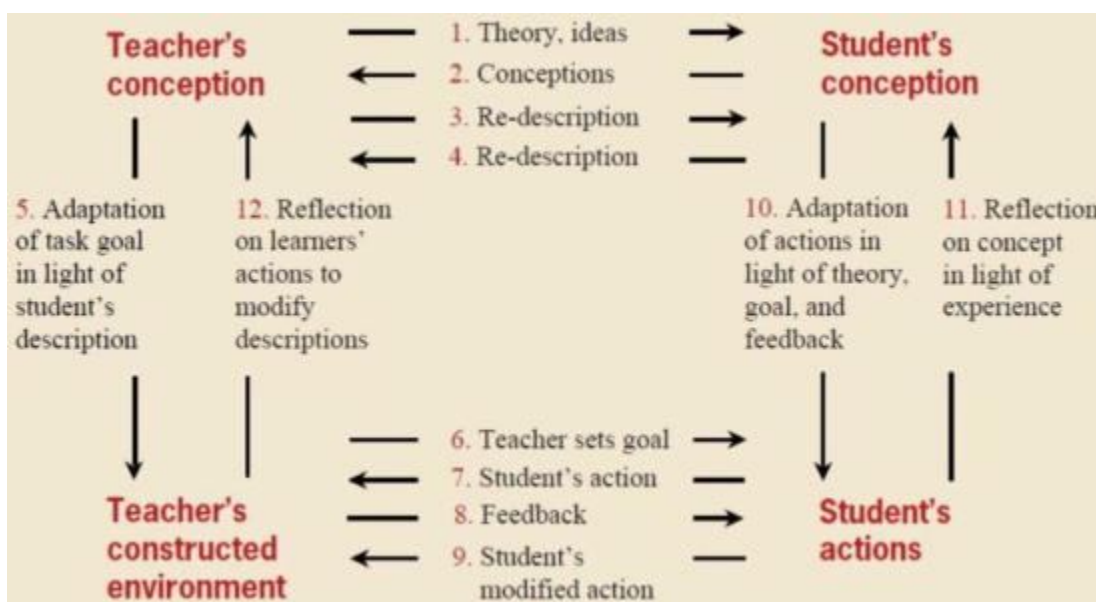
Teacher's conception

1. Theory, ideas
2. Conceptions
3. Re-description
4. Re-description

Student's conception

5. Adaptation of task goal in light of student's description

12. Reflection on learners' actions to modify descriptions

10. Adaptation of actions in light of theory, goal, and feedback

11. Reflection on concept in light of experience

Teacher's constructed environment

6. Teacher sets goal
7. Student's action
8. Feedback
9. Student's modified action

Student's actions